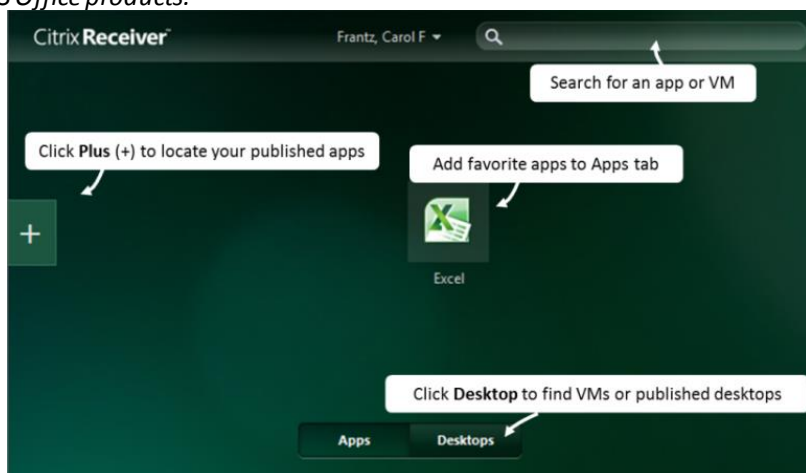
S Office products.

Citrix Receiver

Frantz, Carol F

Search for an app or VM

Click Plus (+) to locate your published apps

Add favorite apps to Apps tab

+

Excel

Click Desktop to find VMs or published desktops

Apps

Desktops